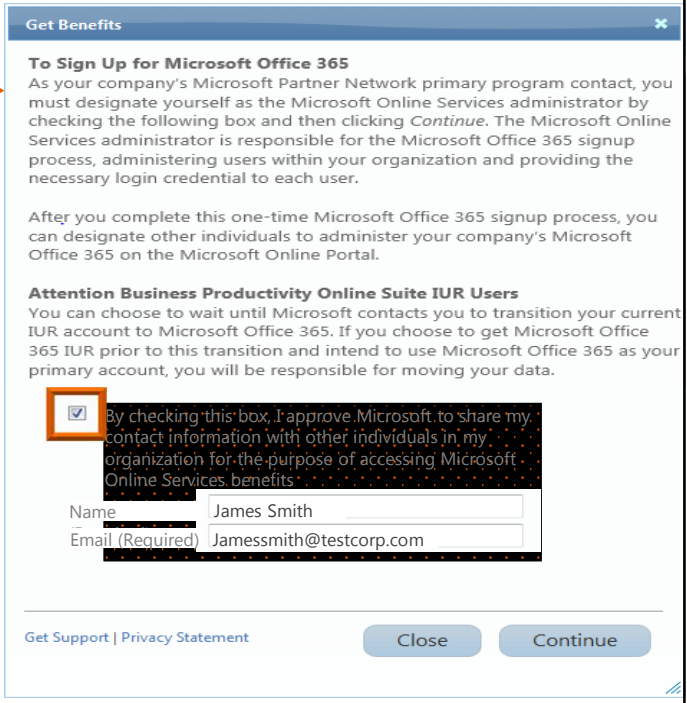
Get Benefits

To Sign Up for Microsoft Office 365
As your company's Microsoft Partner Network primary program contact, you must designate yourself as the Microsoft Online Services administrator by checking the following box and then clicking *Continue*. The Microsoft Online Services administrator is responsible for the Microsoft Office 365 signup process, administering users within your organization and providing the necessary login credential to each user.

After you complete this one-time Microsoft Office 365 signup process, you can designate other individuals to administer your company's Microsoft Office 365 on the Microsoft Online Portal.

Attention Business Productivity Online Suite IUR Users
You can choose to wait until Microsoft contacts you to transition your current IUR account to Microsoft Office 365. If you choose to get Microsoft Office 365 IUR prior to this transition and intend to use Microsoft Office 365 as your primary account, you will be responsible for moving your data.

By checking this box, I approve Microsoft to share my contact information with other individuals in my organization for the purpose of accessing Microsoft Online Services benefits

Name James Smith
Email (Required) Jamessmith@testcorp.com

Get Support | Privacy Statement

Close

Continue